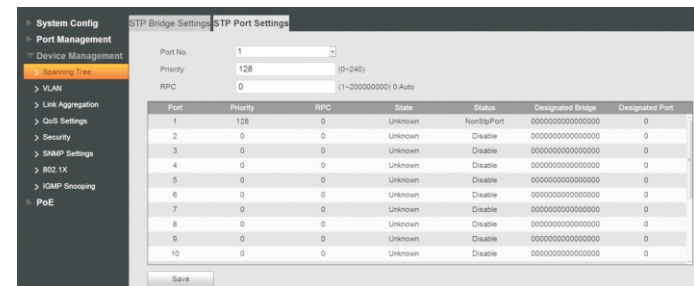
System Config
Port Management
Device Management
> Spanning Tree
> VLAN
> Link Aggregation
> QoS Settings
> Security
> SNMP Settings
> 802.1X
> IGMP Snooping
PoE

STP Bridge Settings | STP Port Settings

Port No. 1
Priority 128 (0~240)
RPC 0 (1~200000000) 0:Auto

| Port | Priority | RPC | State | Status | Designated Bridge | Designated Port |
|---|---|---|---|---|---|---|
| 1 | 128 | 0 | Unknown | NonStpPort | 0000000000000000 | 0 |
| 2 | 0 | 0 | Unknown | Disable | 0000000000000000 | 0 |
| 3 | 0 | 0 | Unknown | Disable | 0000000000000000 | 0 |
| 4 | 0 | 0 | Unknown | Disable | 0000000000000000 | 0 |
| 5 | 0 | 0 | Unknown | Disable | 0000000000000000 | 0 |
| 6 | 0 | 0 | Unknown | Disable | 0000000000000000 | 0 |
| 7 | 0 | 0 | Unknown | Disable | 0000000000000000 | 0 |
| 8 | 0 | 0 | Unknown | Disable | 0000000000000000 | 0 |
| 9 | 0 | 0 | Unknown | Disable | 0000000000000000 | 0 |
| 10 | 0 | 0 | Unknown | Disable | 0000000000000000 | 0 |

Save